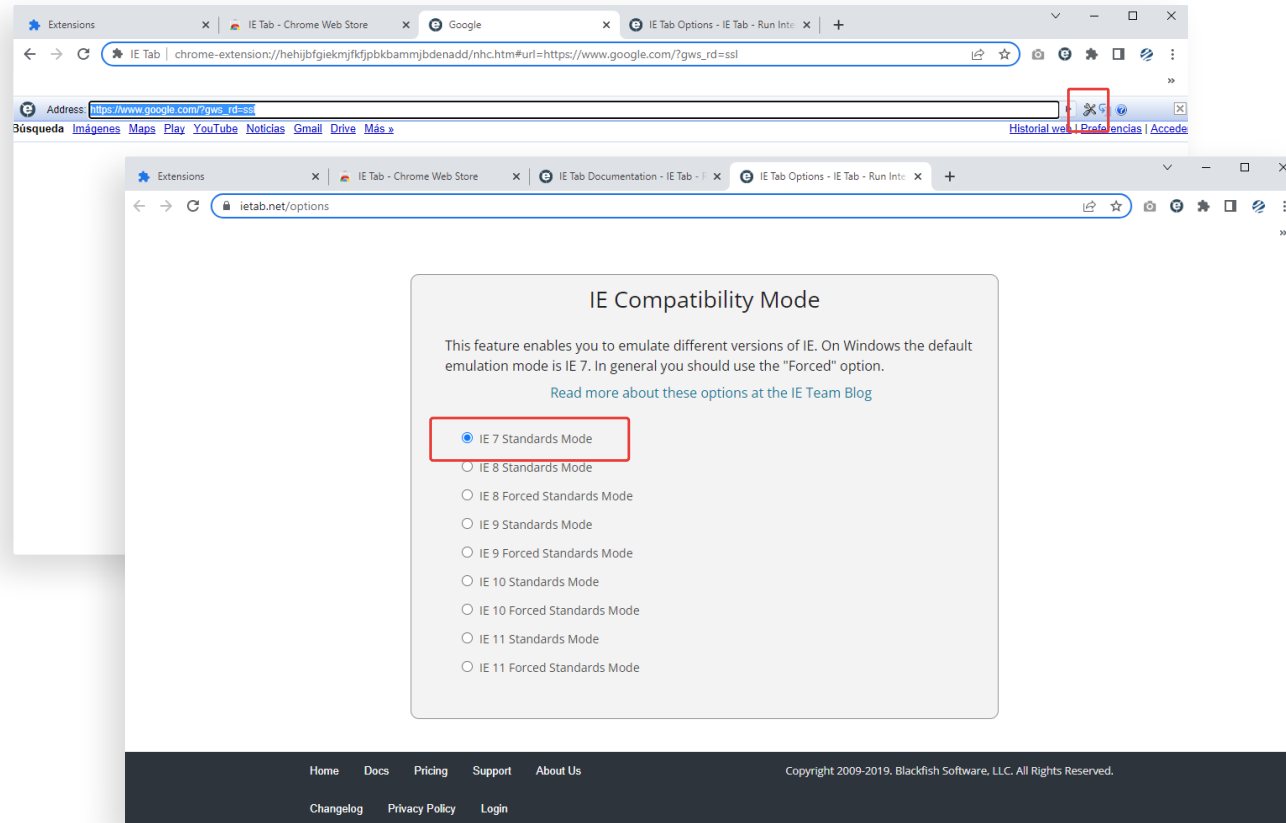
Extensions
IE Tab - Chrome Web Store
Google
IE Tab Options - IE Tab - Run Inte
IE Tab | chrome-extension://hehijbfgiekmjfkfjpbkbammjbdenadd/nhc.htm#url=https://www.google.com/?gws_rd=ssl
»
Address: https://www.google.com/?gws_rd=ssl
Búsqueda Imágenes Maps Play YouTube Noticias Gmail Drive Más »
Historial web | Preferencias | Accede

Extensions
IE Tab - Chrome Web Store
IE Tab Documentation - IE Tab - F
IE Tab Options - IE Tab - Run Inte
ietab.net/options
»

IE Compatibility Mode

This feature enables you to emulate different versions of IE. On Windows the default emulation mode is IE 7. In general you should use the "Forced" option.

Read more about these options at the IE Team Blog

IE 7 Standards Mode
IE 8 Standards Mode
IE 8 Forced Standards Mode
IE 9 Standards Mode
IE 9 Forced Standards Mode
IE 10 Standards Mode
IE 10 Forced Standards Mode
IE 11 Standards Mode
IE 11 Forced Standards Mode

Home Docs Pricing Support About Us
Copyright 2009-2019. Blackfish Software, LLC. All Rights Reserved.
Changelog Privacy Policy Login